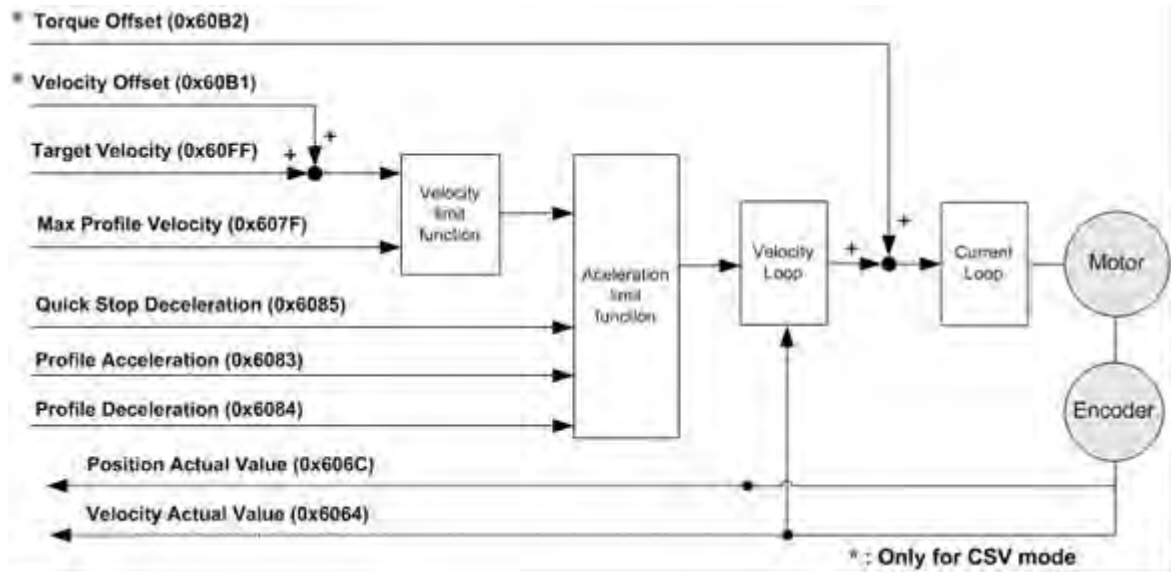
* Torque Offset (0x60B2)

* Velocity Offset (0x60B1)

Target Velocity (0x60FF)

+

+

Velocity limit function

Max Profile Velocity (0x607F)

Quick Stop Deceleration (0x6085)

Profile Acceleration (0x6083)

Profile Deceleration (0x6084)

Aceleration limit function

Velocity Loop

+

+

Current Loop

Motor

Encoder

Position Actual Value (0x606C)

Velocity Actual Value (0x6064)

* : Only for CSV mode